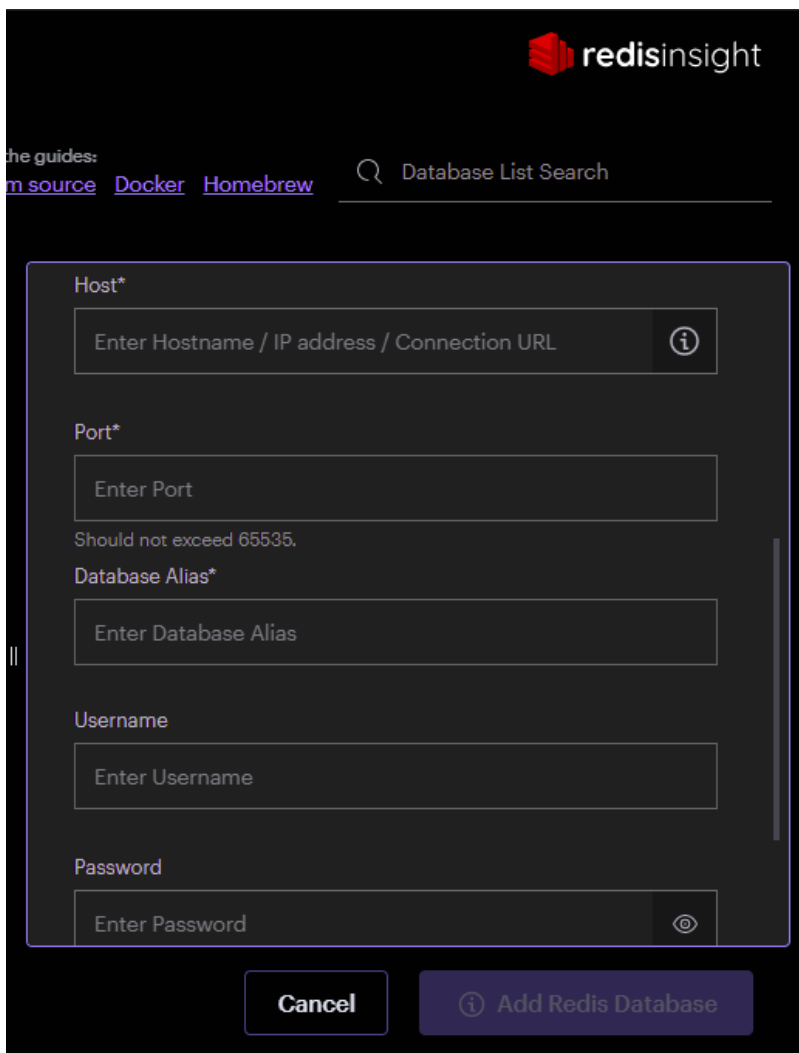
redisinsight

the guides:
m source Docker Homebrew

Database List Search

Host*

Enter Hostname / IP address / Connection URL

Port*

Enter Port

Should not exceed 65535.

Database Alias*

Enter Database Alias

Username

Enter Username

Password

Enter Password

Cancel

Add Redis Database